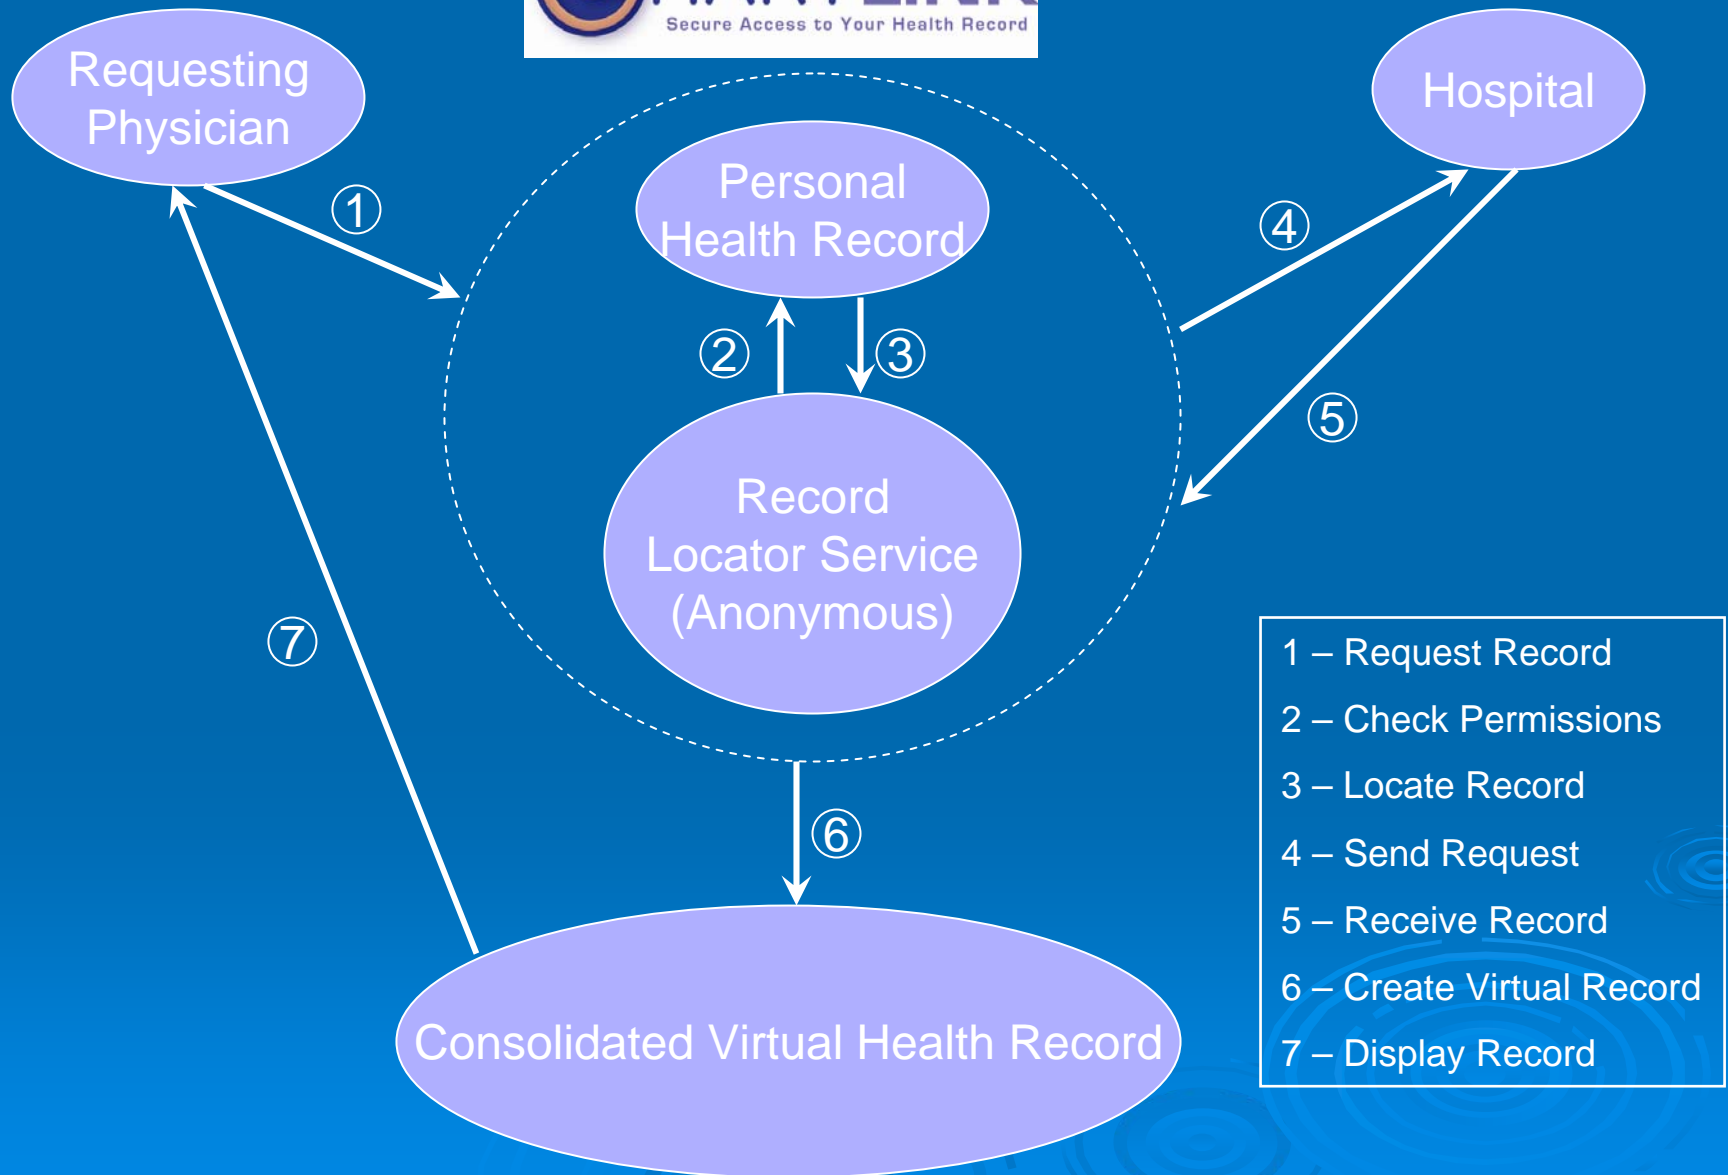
Secure Access to Your Health Record

Requesting Physician

Hospital

Personal Health Record

①

④

②

③

⑤

Record Locator Service (Anonymous)

⑦

⑥

Consolidated Virtual Health Record

1 – Request Record
2 – Check Permissions
3 – Locate Record
4 – Send Request
5 – Receive Record
6 – Create Virtual Record
7 – Display Record